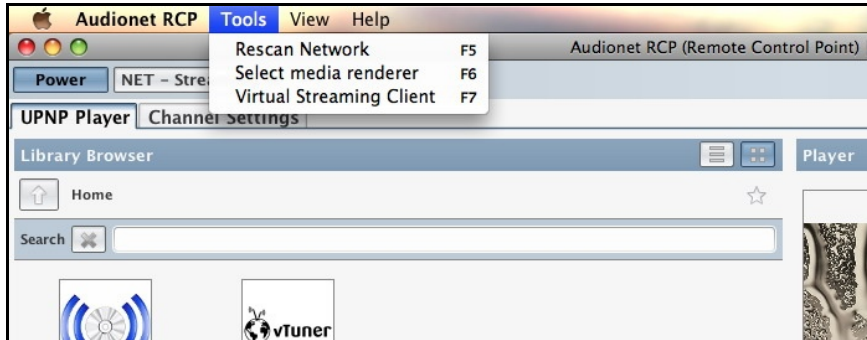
Audionet RCP Tools View Help

Rescan Network F5
Select media renderer F6
Virtual Streaming Client F7

Audionet RCP (Remote Control Point)

Power NET - Stre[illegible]

UPNP Player Channel Settings

Library Browser

Player

Home

Search

vTuner